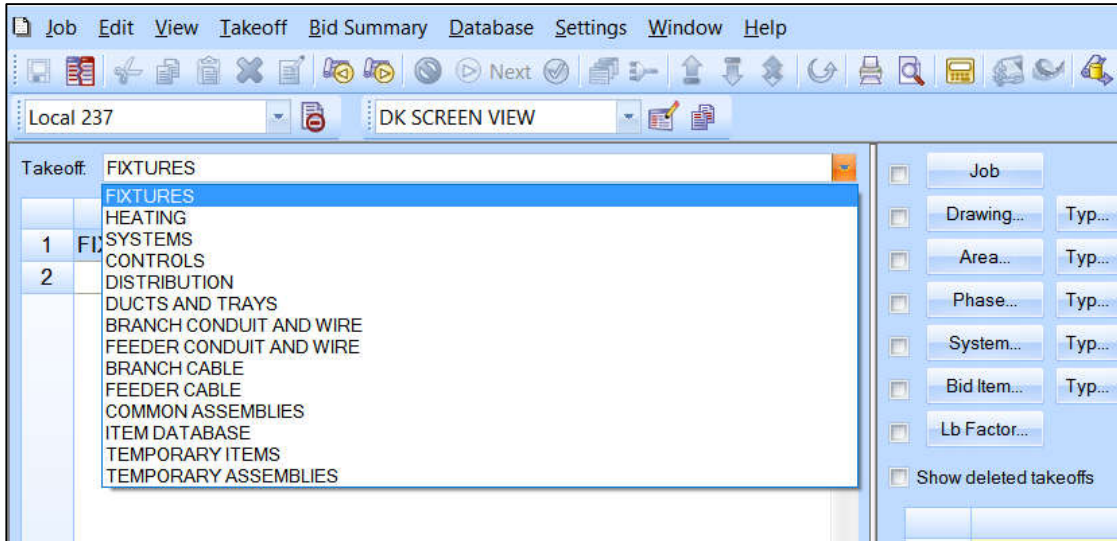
Job Edit View Takeoff Bid Summary Database Settings Window Help

Next

Local 237

DK SCREEN VIEW

Takeoff: FIXTURES

FIXTURES
HEATING
SYSTEMS
CONTROLS
DISTRIBUTION
DUCTS AND TRAYS
BRANCH CONDUIT AND WIRE
FEEDER CONDUIT AND WIRE
BRANCH CABLE
FEEDER CABLE
COMMON ASSEMBLIES
ITEM DATABASE
TEMPORARY ITEMS
TEMPORARY ASSEMBLIES

1 FI
2

Job
Drawing... Typ...
Area... Typ...
Phase... Typ...
System... Typ...
Bid Item... Typ...
Lb Factor...
Show deleted takeoffs